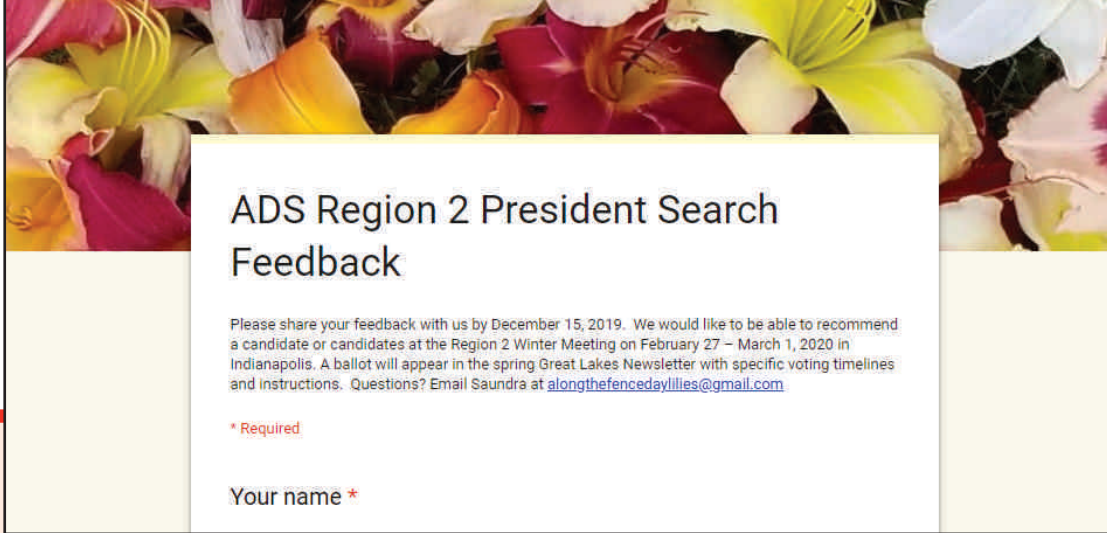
ADS Region 2 President Search Feedback

Please share your feedback with us by December 15, 2019. We would like to be able to recommend a candidate or candidates at the Region 2 Winter Meeting on February 27 – March 1, 2020 in Indianapolis. A ballot will appear in the spring Great Lakes Newsletter with specific voting timelines and instructions. Questions? Email Saundra at alongthefencedaylilies@gmail.com

* Required

Your name *